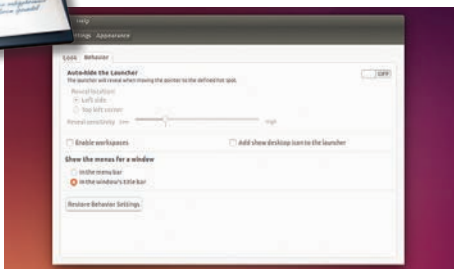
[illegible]

Help

ttings Appearance

Look Behavior

Auto-hide the Launcher

OFF

The launcher will reveal when moving the pointer to the defined hot spot.

Reveal location:

Left side

Top left corner

Reveal sensitivity Low High

Enable workspaces

Add show desktop icon to the launcher

Show the menus for a window

In the menu bar

In the window's title bar

Restore Behavior Settings